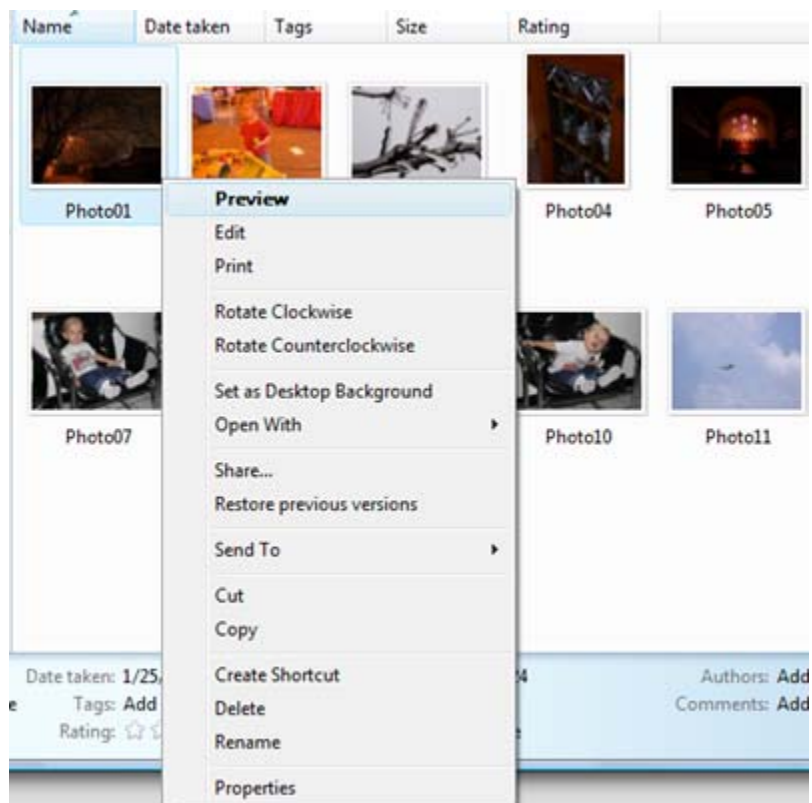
Name | Date taken | Tags | Size | Rating

Photo01

Photo04

Photo05

Photo07

Photo10

Photo11

Preview
Edit
Print
Rotate Clockwise
Rotate Counterclockwise
Set as Desktop Background
Open With
Share...
Restore previous versions
Send To
Cut
Copy
Create Shortcut
Delete
Rename
Properties

Date taken: 1/25/
Tags: Add
Rating:

Authors: Add
Comments: Add